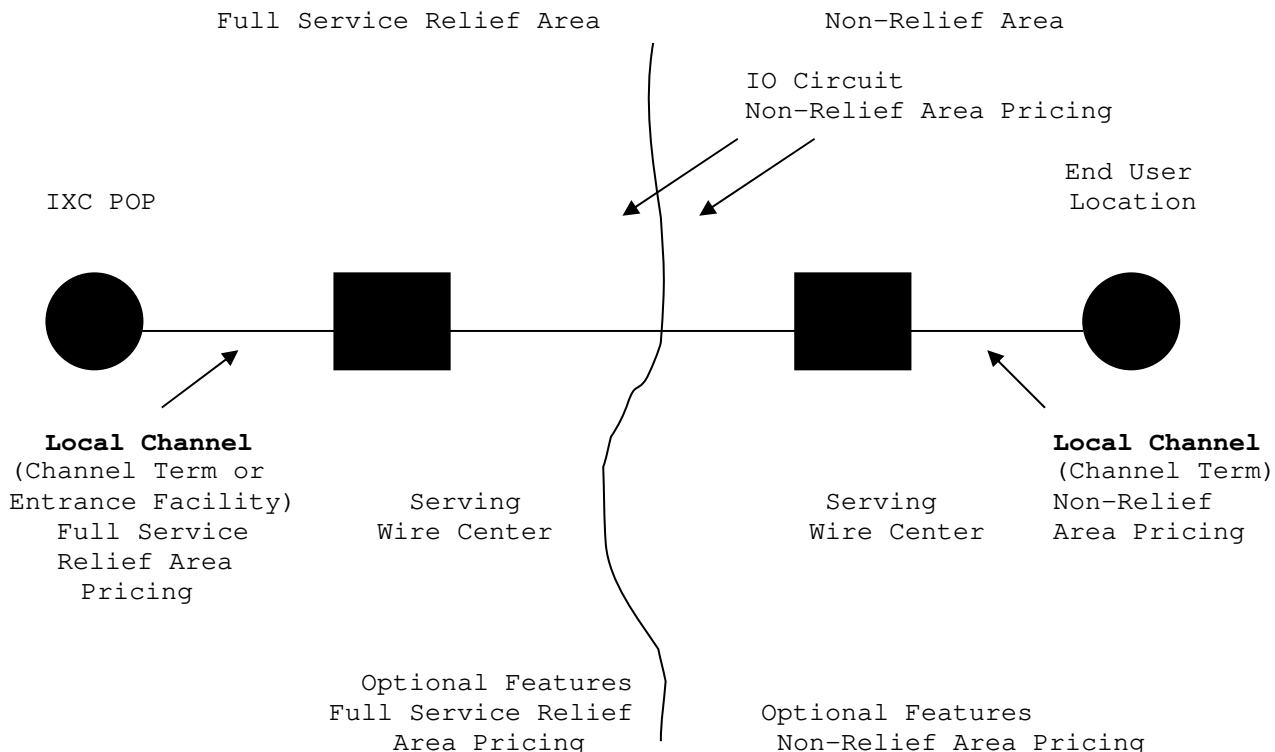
Full Service Relief Area

Non-Relief Area

IO Circuit
Non-Relief Area Pricing

IXC POP

End User
Location

**Local Channel**
(Channel Term or Entrance Facility)
Full Service Relief Area Pricing

Serving
Wire Center

Serving
Wire Center

**Local Channel**
(Channel Term)
Non-Relief
Area Pricing

Optional Features
Full Service Relief
Area Pricing

Optional Features
Non-Relief Area Pricing